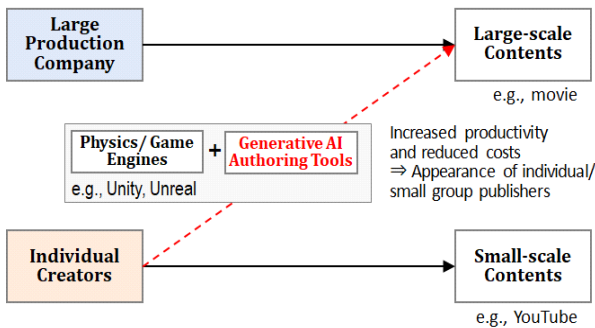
Large Production Company

Large-scale Contents

e.g., movie

Physics/ Game Engines

+

Generative AI Authoring Tools

e.g., Unity, Unreal

Increased productivity and reduced costs
⇒ Appearance of individual/ small group publishers

Individual Creators

Small-scale Contents

e.g., YouTube